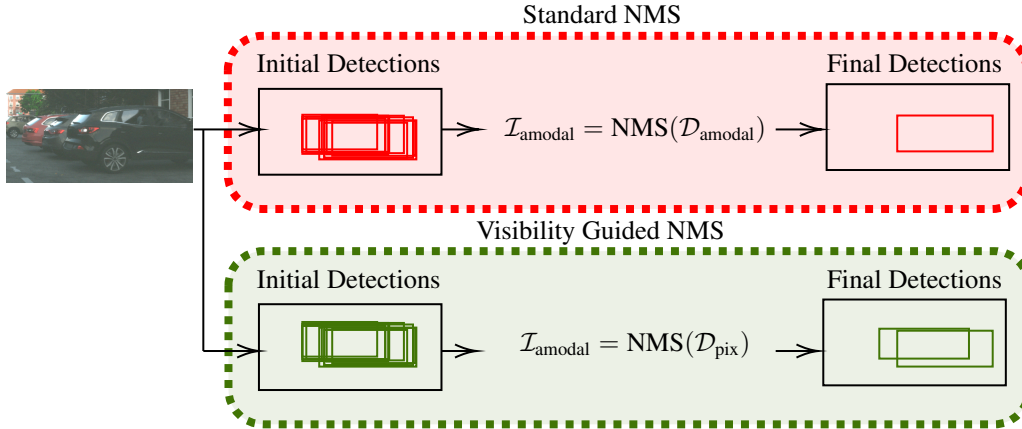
Standard NMS

Initial Detections

$\mathcal{I}_{\text{amodal}} = \text{NMS}(\mathcal{D}_{\text{amodal}})$

Final Detections

Visibility Guided NMS

Initial Detections

$\mathcal{I}_{\text{amodal}} = \text{NMS}(\mathcal{D}_{\text{pix}})$

Final Detections